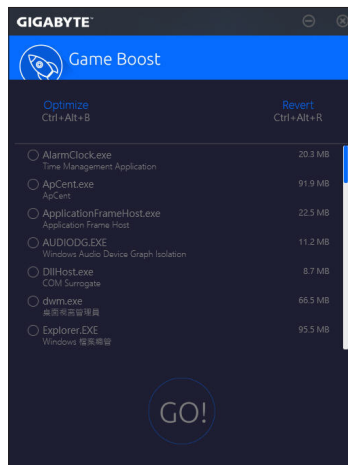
GIGABYTE™

Game Boost

Optimize
Ctrl+Alt+B

Revert
Ctrl+Alt+R

AlarmClock.exe
Time Management Application
20.3 MB

ApCent.exe
ApCent
91.9 MB

ApplicationFrameHost.exe
Application Frame Host
22.5 MB

AUDIODG.EXE
Windows Audio Device Graph Isolation
11.2 MB

DllHost.exe
COM Surrogate
8.7 MB

dwm.exe
桌面視窗管理員
66.5 MB

Explorer.EXE
Windows 檔案總管
95.5 MB

GO!